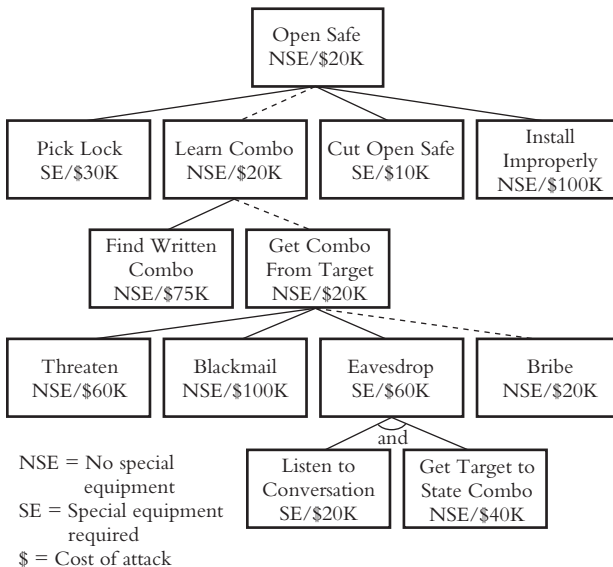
Open Safe
NSE/\$20K

Pick Lock
SE/\$30K

Learn Combo
NSE/\$20K

Cut Open Safe
SE/\$10K

Install Improperly
NSE/\$100K

Find Written Combo
NSE/\$75K

Get Combo From Target
NSE/\$20K

Threaten
NSE/\$60K

Blackmail
NSE/\$100K

Eavesdrop
SE/\$60K

Bribe
NSE/\$20K

and

Listen to Conversation
SE/\$20K

Get Target to State Combo
NSE/\$40K

NSE = No special equipment
SE = Special equipment required
\$ = Cost of attack